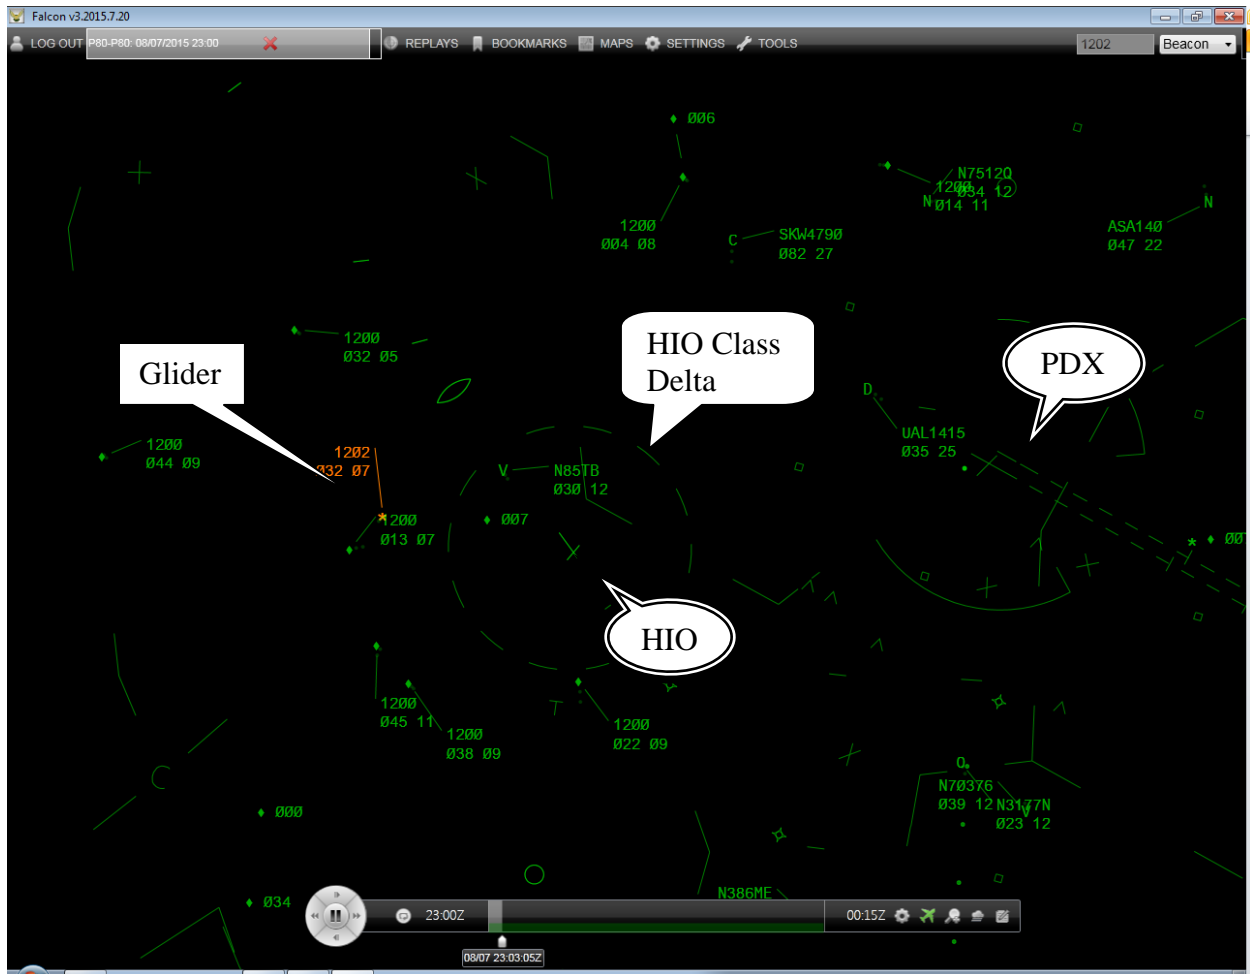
Falcon v3.2015.7.20

LOG OUT P80-P80: 08/07/2015 23:00

REPLAYS BOOKMARKS MAPS SETTINGS TOOLS

1202 Beacon

006

N75120
1200 054 12
N 014 11

1200
004 08

C

SKW4790
082 27

ASA140
047 22

N

HIO Class Delta

PDX

1200
032 05

Glider

D

UAL1415
035 25

1200
044 09

1202
032 07

V

N85TB
030 12

1200
013 07

007

00

HIO

1200
045 11

1200
038 09

1200
022 09

O

N70376
039 12

N3177N
023 12

000

N386ME

034

23:00Z

00:15Z

08/07 23:03:05Z